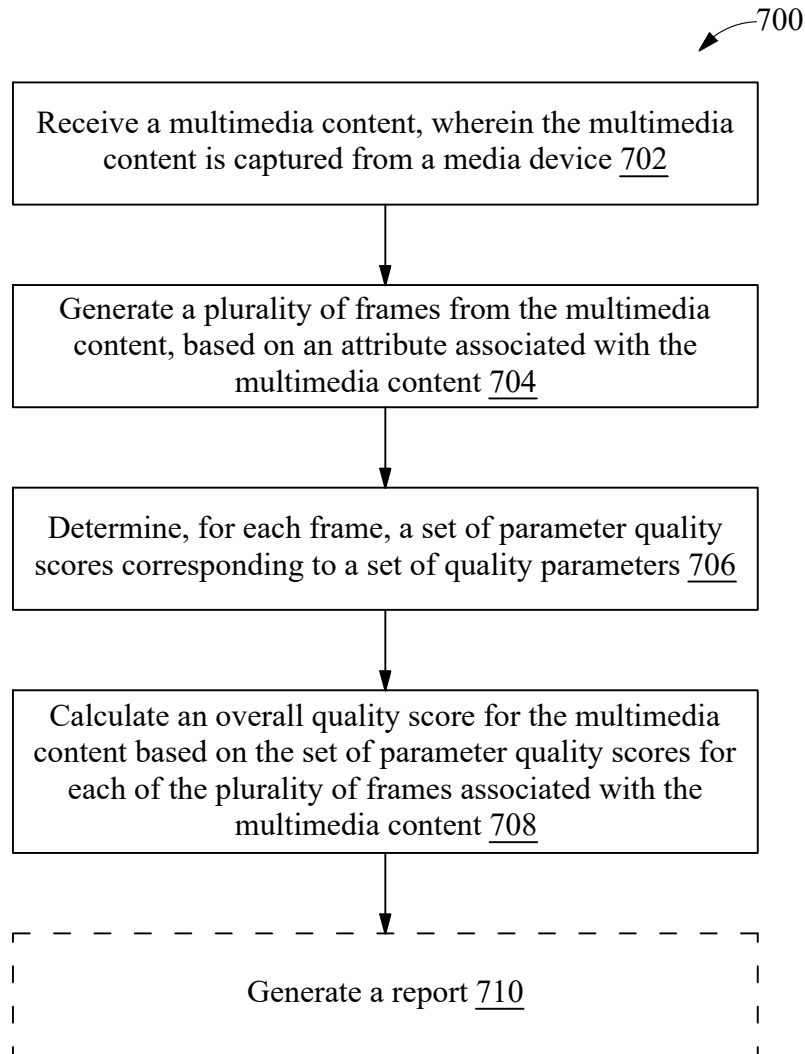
700

Receive a multimedia content, wherein the multimedia content is captured from a media device 702

Generate a plurality of frames from the multimedia content, based on an attribute associated with the multimedia content 704

Determine, for each frame, a set of parameter quality scores corresponding to a set of quality parameters 706

Calculate an overall quality score for the multimedia content based on the set of parameter quality scores for each of the plurality of frames associated with the multimedia content 708

Generate a report 710